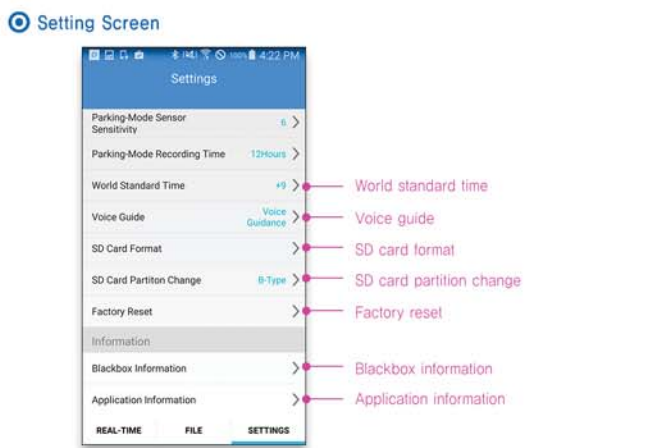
Setting Screen

100% 4:22 PM

Settings

Parking-Mode Sensor Sensitivity 6

Parking-Mode Recording Time 12Hours

World Standard Time +9

Voice Guide Voice Guidance

SD Card Format

SD Card Partiton Change B-Type

Factory Reset

Information

Blackbox Information

Application Information

REAL-TIME FILE SETTINGS

World standard time

Voice guide

SD card format

SD card partition change

Factory reset

Blackbox information

Application information